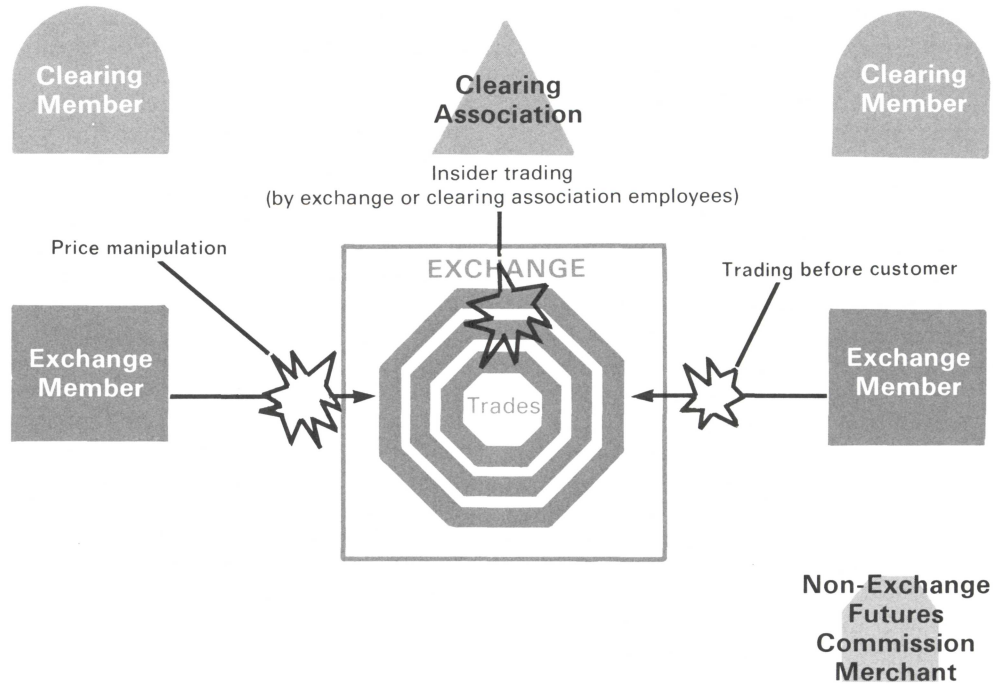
Clearing Member

Clearing Association

Clearing Member

Insider trading
(by exchange or clearing association employees)

Price manipulation

EXCHANGE

Trading before customer

Exchange Member

Trades

Exchange Member

Non-Exchange Futures Commission Merchant